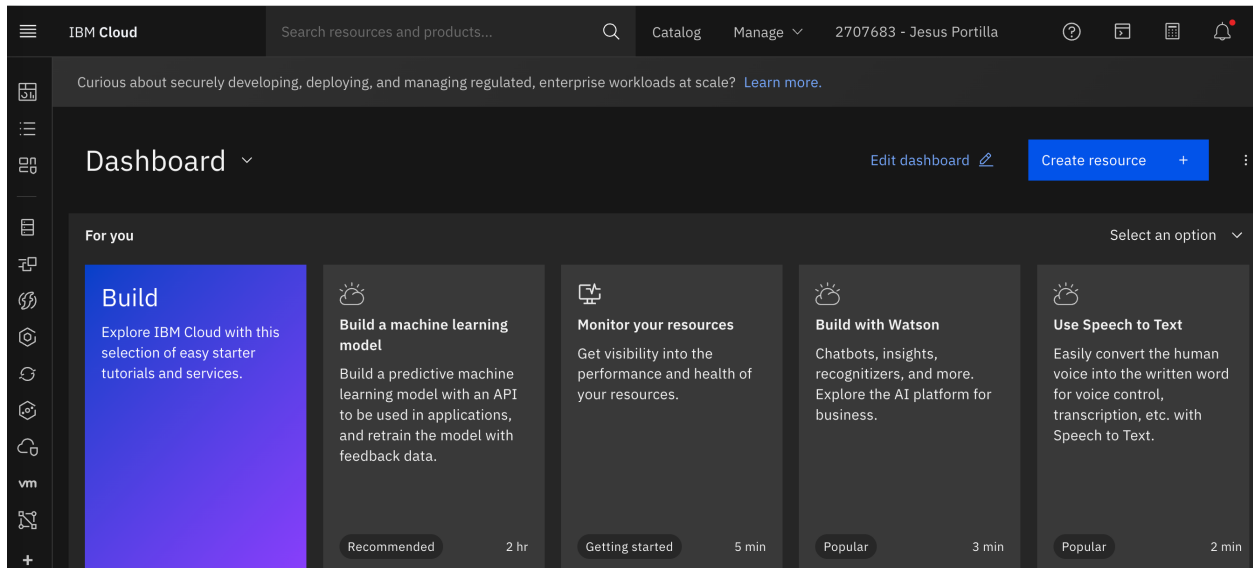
IBM Cloud

Search resources and products...

Catalog

Manage

2707683 - Jesus Portilla

Curious about securely developing, deploying, and managing regulated, enterprise workloads at scale? Learn more.

Dashboard

Edit dashboard

Create resource +

vm

+

For you

Select an option

Build

Explore IBM Cloud with this selection of easy starter tutorials and services.

Build a machine learning model

Build a predictive machine learning model with an API to be used in applications, and retrain the model with feedback data.

Recommended 2 hr

Monitor your resources

Get visibility into the performance and health of your resources.

Getting started 5 min

Build with Watson

Chatbots, insights, recognizers, and more. Explore the AI platform for business.

Popular 3 min

Use Speech to Text

Easily convert the human voice into the written word for voice control, transcription, etc. with Speech to Text.

Popular 2 min